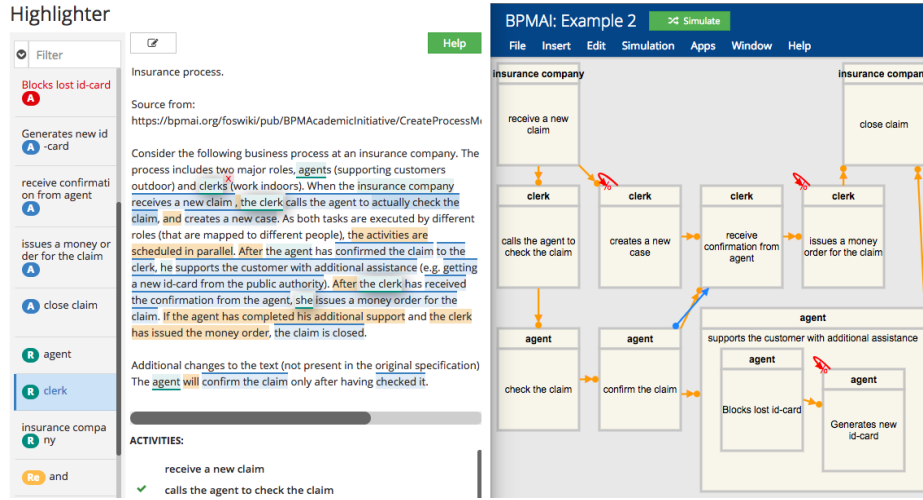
Highlighter

Filter

Blocks lost id-card
A

Generates new id-card
A

receive confirmation from agent
A

issues a money order for the claim
A

A close claim

R agent

R clerk

insurance company
R

Re and

Help

Insurance process.

Source from:
https://bpmai.org/foswiki/pub/BPMAcademicInitiative/CreateProcessM

Consider the following business process at an insurance company. The process includes two major roles, agents (supporting customers outdoor) and clerks (work indoors). When the insurance company receives a new claim , the clerk calls the agent to actually check the claim, and creates a new case. As both tasks are executed by different roles (that are mapped to different people), the activities are scheduled in parallel. After the agent has confirmed the claim to the clerk, he supports the customer with additional assistance (e.g. getting a new id-card from the public authority). After the clerk has received the confirmation from the agent, she issues a money order for the claim. If the agent has completed his additional support and the clerk has issued the money order, the claim is closed.

Additional changes to the text (not present in the original specification) The agent will confirm the claim only after having checked it.

ACTIVITIES:

receive a new claim

calls the agent to check the claim

BPMAI: Example 2

Simulate

File Insert Edit Simulation Apps Window Help

insurance company

receive a new claim

insurance company

close claim

clerk

calls the agent to check the claim

clerk

creates a new case

clerk

receive confirmation from agent

clerk

issues a money order for the claim

agent

supports the customer with additional assistance

agent

check the claim

agent

confirm the claim

agent

Blocks lost id-card

agent

Generates new id-card